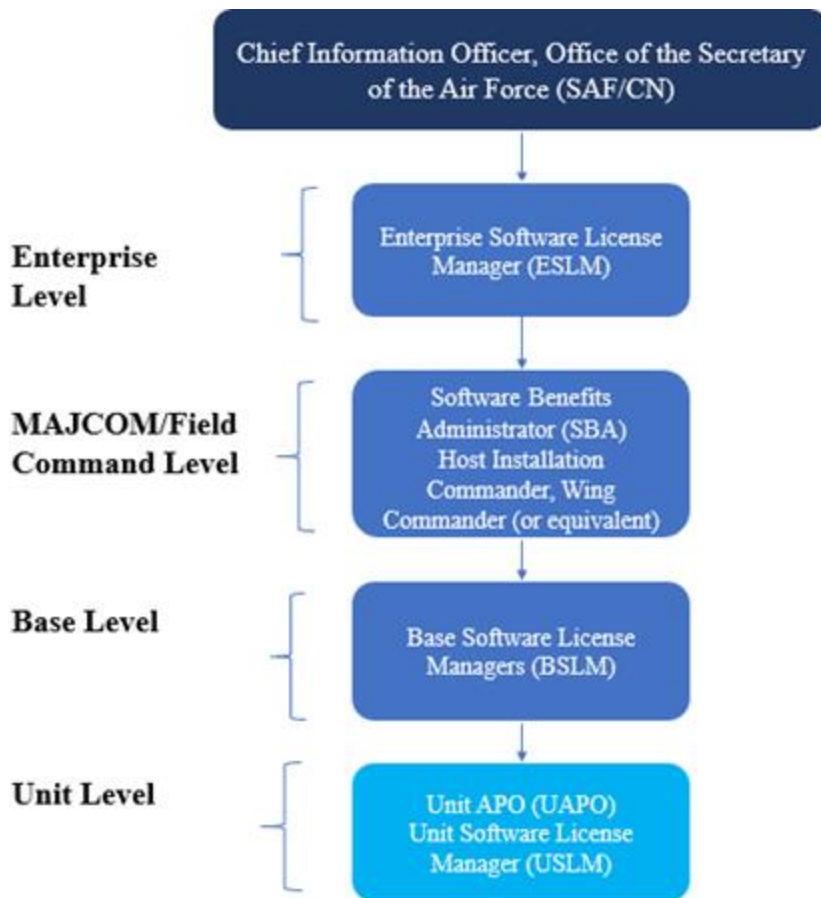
Chief Information Officer, Office of the Secretary of the Air Force (SAF/CN)

Enterprise Level

Enterprise Software License Manager (ESLM)

MAJCOM/Field Command Level

Software Benefits Administrator (SBA) Host Installation Commander, Wing Commander (or equivalent)

Base Level

Base Software License Managers (BSLM)

Unit Level

Unit APO (UAPO) Unit Software License Manager (USLM)